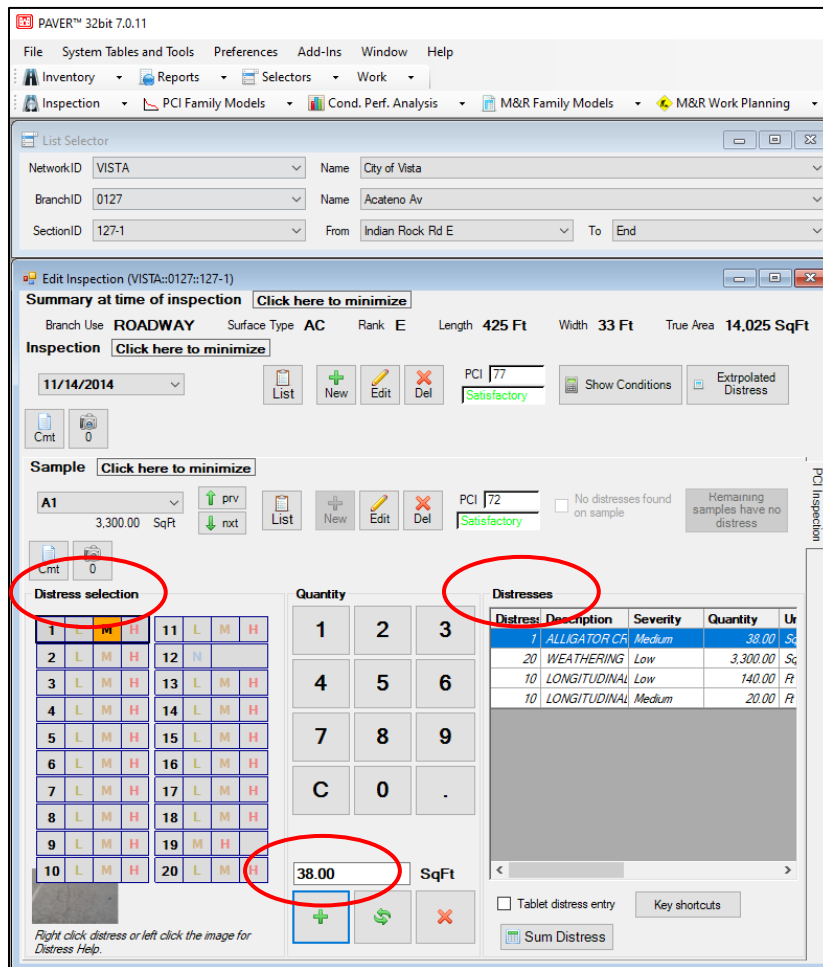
PAVER™ 32bit 7.0.11

File System Tables and Tools Preferences Add-Ins Window Help

Inventory ▾ Reports ▾ Selectors ▾ Work ▾

Inspection ▾ PCI Family Models ▾ Cond. Perf. Analysis ▾ M&R Family Models ▾ M&R Work Planning ▾

List Selector

NetworkID VISTA Name City of Vista

BranchID 0127 Name Acateno Av

SectionID 127-1 From Indian Rock Rd E To End

Edit Inspection (VISTA::0127::127-1)

Summary at time of inspection Click here to minimize

Branch Use ROADWAY Surface Type AC Rank E Length 425 Ft Width 33 Ft True Area 14,025 SqFt

Inspection Click here to minimize

11/14/2014 List New Edit Del PCI 77 Satisfactory Show Conditions Extrpolated Distress

Cmt 0

Sample Click here to minimize

A1 prv nxt List New Edit Del PCI 72 Satisfactory No distresses found on sample Remaining samples have no distress

3,300.00 SqFt

Cmt 0

PCI Inspection

Distress selection

| 1 | L | M | H | 11 | L | M | H |
|---|---|---|---|---|---|---|---|
| 2 | L | M | H | 12 | N | | |
| 3 | L | M | H | 13 | L | M | H |
| 4 | L | M | H | 14 | L | M | H |
| 5 | L | M | H | 15 | L | M | H |
| 6 | L | M | H | 16 | L | M | H |
| 7 | L | M | H | 17 | L | M | H |
| 8 | L | M | H | 18 | L | M | H |
| 9 | L | M | H | 19 | M | H | |
| 10 | L | M | H | 20 | L | M | H |

Right click distress or left click the image for Distress Help.

Quantity

1 2 3
4 5 6
7 8 9
C 0 .

38.00 SqFt

Distresses

| Distress | Description | Severity | Quantity | Ur |
|---|---|---|---|---|
| 1 | ALLIGATOR CR | Medium | 38.00 | Sc |
| 20 | WEATHERING | Low | 3,300.00 | Sc |
| 10 | LONGITUDINAL | Low | 140.00 | Ft |
| 10 | LONGITUDINAL | Medium | 20.00 | Ft |

Tablet distress entry Key shortcuts

Sum Distress